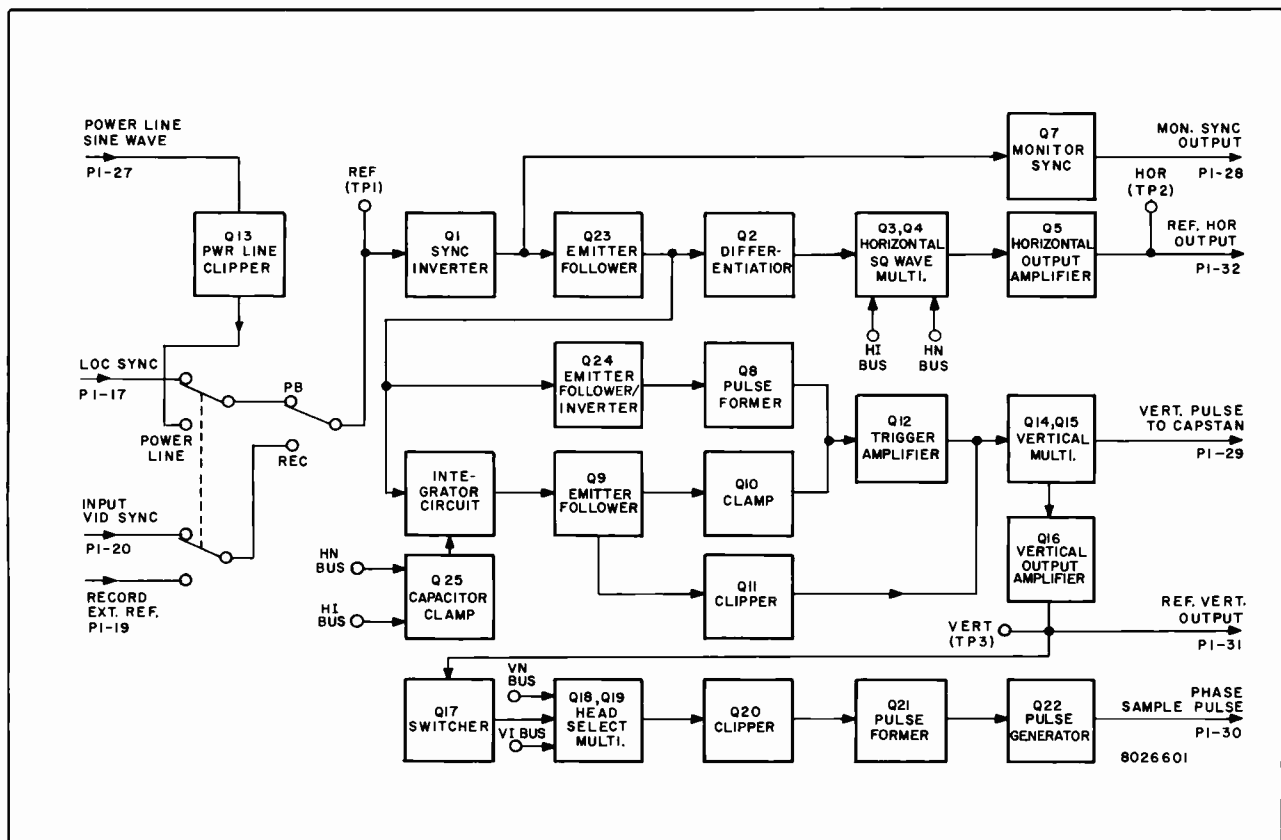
POWER LINE SINE WAVE
P1-27

Q13 PWR LINE CLIPPER

LOC SYNC
P1-17

POWER LINE

PB

REC

INPUT VID SYNC
P1-20

RECORD EXT. REF.
P1-19

REF (TP1)

Q1 SYNC INVERTER

Q23 EMITTER FOLLOWER

Q2 DIFFER-ENTIATIOR

Q3,Q4 HORIZONTAL SQ WAVE MULTI.

H1 BUS

HN BUS

Q7 MONITOR SYNC

MON. SYNC OUTPUT
P1-28

HOR (TP2)

Q5 HORIZONTAL OUTPUT AMPLIFIER

REF. HOR OUTPUT
P1-32

Q24 EMITTER FOLLOWER/ INVERTER

Q8 PULSE FORMER

Q12 TRIGGER AMPLIFIER

Q14,Q15 VERTICAL MULTI.

VERT. PULSE TO CAPSTAN
P1-29

INTE-GRATOR CIRCUIT

Q9 EMITTER FOLLOWER

Q10 CLAMP

Q16 VERTICAL OUTPUT AMPLIFIER

HN BUS

H1 BUS

Q 25 CAPACITOR CLAMP

Q11 CLIPPER

VERT (TP3)

REF. VERT. OUTPUT
P1-31

Q17 SWITCHER

VN BUS

V1 BUS

Q18,Q19 HEAD SELECT MULTI.

Q20 CLIPPER

Q21 PULSE FORMER

Q22 PULSE GENERATOR

PHASE SAMPLE PULSE
P1-30

8026601